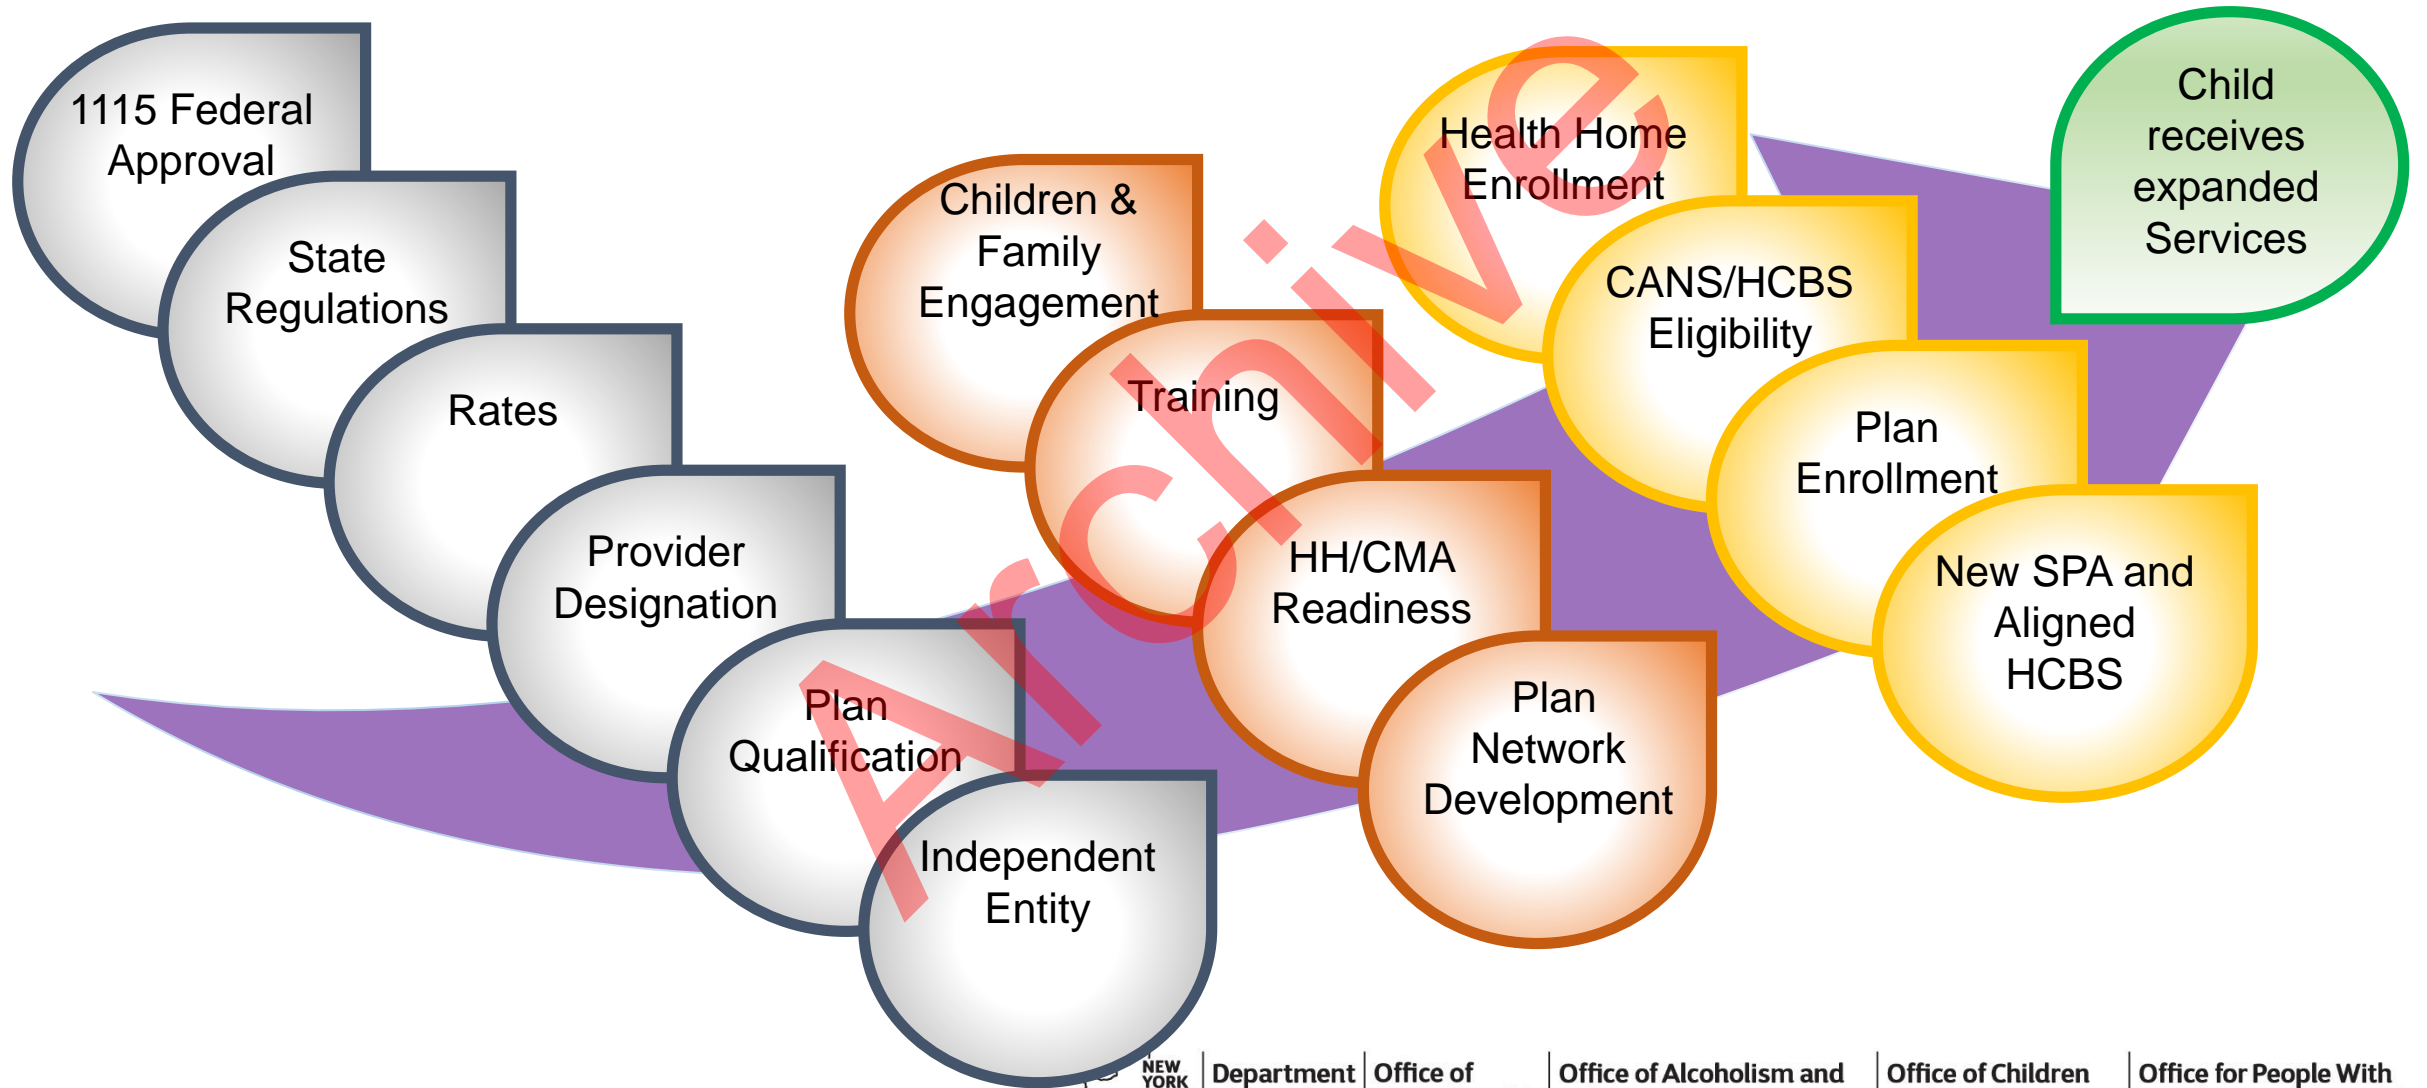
1115 Federal Approval

State Regulations

Rates

Provider Designation

Plan Qualification

Independent Entity

Children & Family Engagement

Training

HH/CMA Readiness

Plan Network Development

Health Home Enrollment

CANS/HCBS Eligibility

Plan Enrollment

New SPA and Aligned HCBS

Child receives expanded Services

Archive

NEW YORK | Department | Office of | Office of Alcoholism and | Office of Children | Office for People With